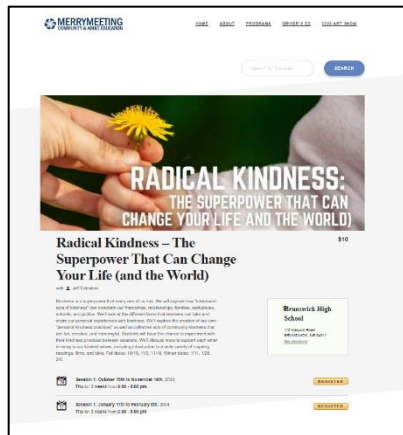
MERRYMEETING
COMMUNITY & ADULT EDUCATION

HOME ABOUT PROGRAMS DRIVER'S ED 2025 ART SHOW

Search for Courses SEARCH

RADICAL KINDNESS:
THE SUPERPOWER THAT CAN CHANGE YOUR LIFE AND THE WORLD)

Radical Kindness – The Superpower That Can Change Your Life (and the World)

$10

with Jeff Tolentino

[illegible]

Brunswick High School

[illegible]

Session 1: October 16th to November 16th, 2025
Thu for 3 weeks from 6:00 - 8:00 pm

REGISTER

Session 2: January 11th to February 8th, 2026
Thu for 3 weeks from 6:00 - 8:00 pm

REGISTER